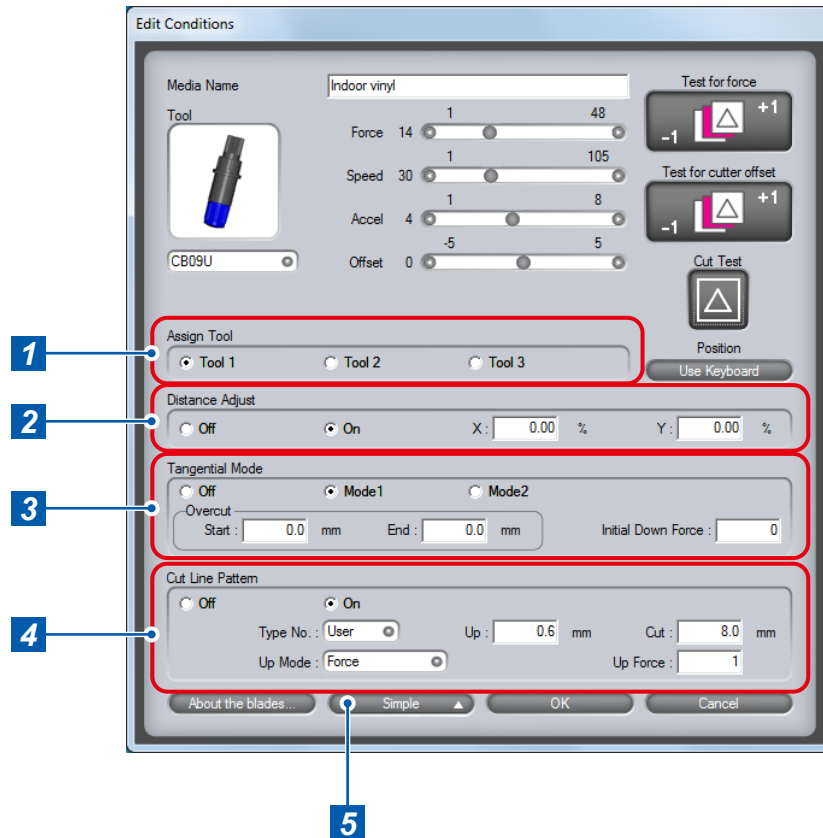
Edit Conditions

Media Name
Indoor vinyl
Tool
1 48
Force 14
1 105
Speed 30
1 8
Accel 4
-5 5
Offset 0
CB09U

Test for force
+1
-1
Test for cutter offset
+1
-1
Cut Test
Position
Use Keyboard

1
Assign Tool
Tool 1
Tool 2
Tool 3

2
Distance Adjust
Off
On
X : 0.00 %
Y : 0.00 %

3
Tangential Mode
Off
Mode1
Mode2
Overcut
Start : 0.0 mm
End : 0.0 mm
Initial Down Force : 0

4
Cut Line Pattern
Off
On
Type No. : User
Up : 0.6 mm
Cut : 8.0 mm
Up Mode : Force
Up Force : 1

About the blades...
Simple
OK
Cancel

5